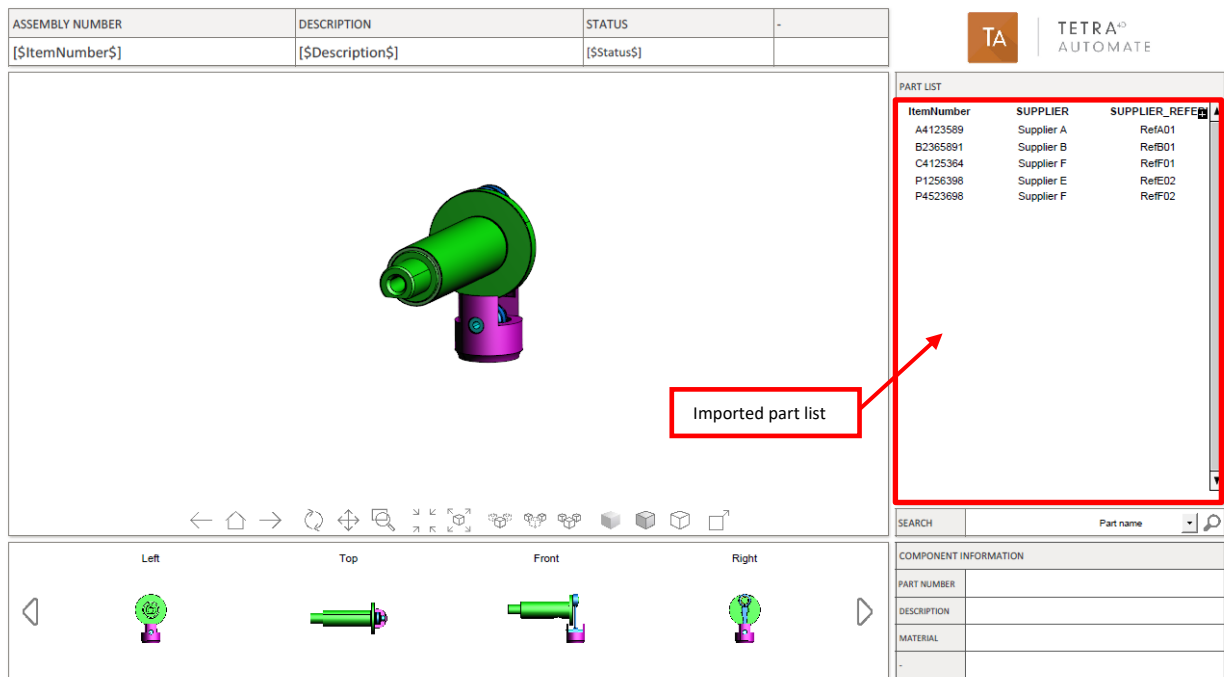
| ASSEMBLY NUMBER | DESCRIPTION | STATUS | - |
|---|---|---|---|
| [$ItemNumber$] | [$Description$] | [$Status$] | |

TA TETRA4D AUTOMATE

PART LIST

| ItemNumber | SUPPLIER | SUPPLIER_REFE |
|---|---|---|
| A4123589 | Supplier A | RefA01 |
| B2365891 | Supplier B | RefB01 |
| C4125364 | Supplier F | RefF01 |
| P1256398 | Supplier E | RefE02 |
| P4523698 | Supplier F | RefF02 |

Imported part list

SEARCH Part name

COMPONENT INFORMATION

PART NUMBER

DESCRIPTION

MATERIAL

-

Left Top Front Right